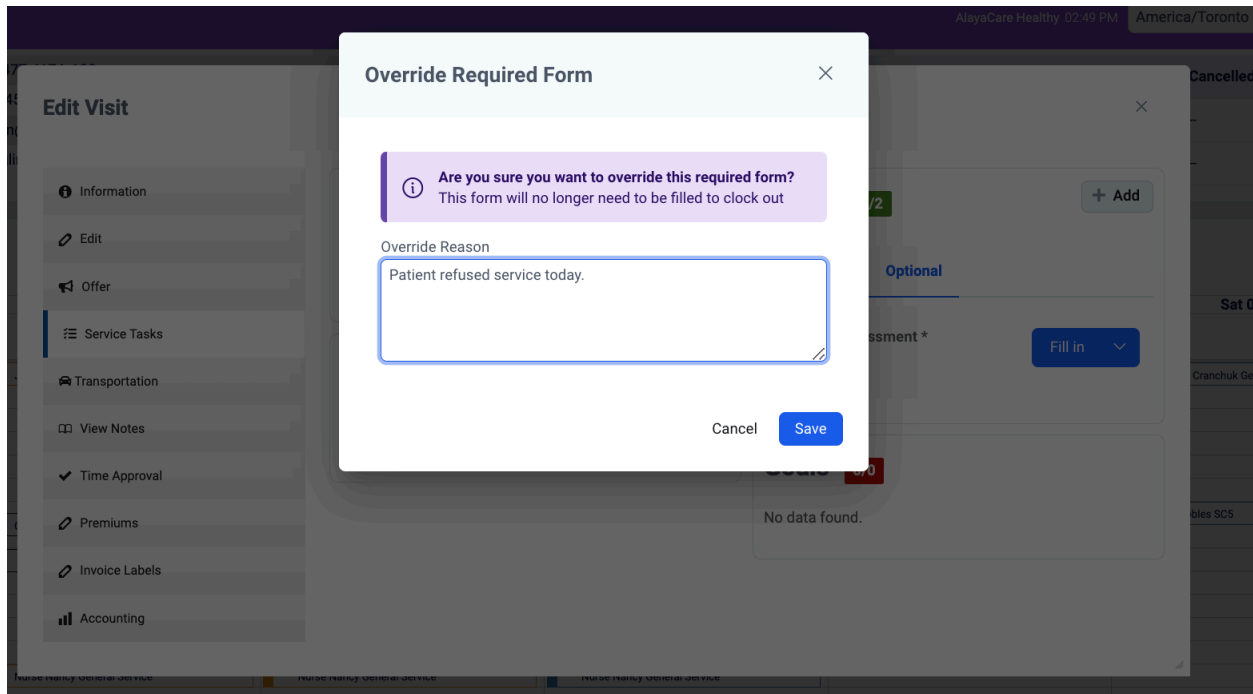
AlayaCare Healthy 02:49 PM America/Toronto

Cancelled

Edit Visit

Information
Edit
Offer
Service Tasks
Transportation
View Notes
Time Approval
Premiums
Invoice Labels
Accounting

Override Required Form

Are you sure you want to override this required form?
This form will no longer need to be filled to clock out

Override Reason

Patient refused service today.

Cancel Save

Add

Optional

ssment *

Fill in

No data found.

Sat 0

Cranchuk Ge

bles SC5

Nurse Nancy General Service
Nurse Nancy General Service
Nurse Nancy General Service